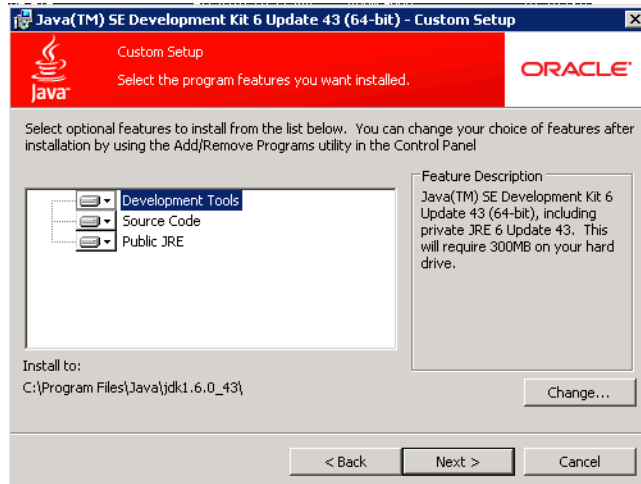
Java(TM) SE Development Kit 6 Update 43 (64-bit) - Custom Setup

Custom Setup

Select the program features you want installed.

Java

ORACLE

Select optional features to install from the list below. You can change your choice of features after installation by using the Add/Remove Programs utility in the Control Panel

Development Tools
Source Code
Public JRE

Feature Description

Java(TM) SE Development Kit 6 Update 43 (64-bit), including private JRE 6 Update 43. This will require 300MB on your hard drive.

Install to:
C:\Program Files\Java\jdk1.6.0_43\

Change...

< Back

Next >

Cancel